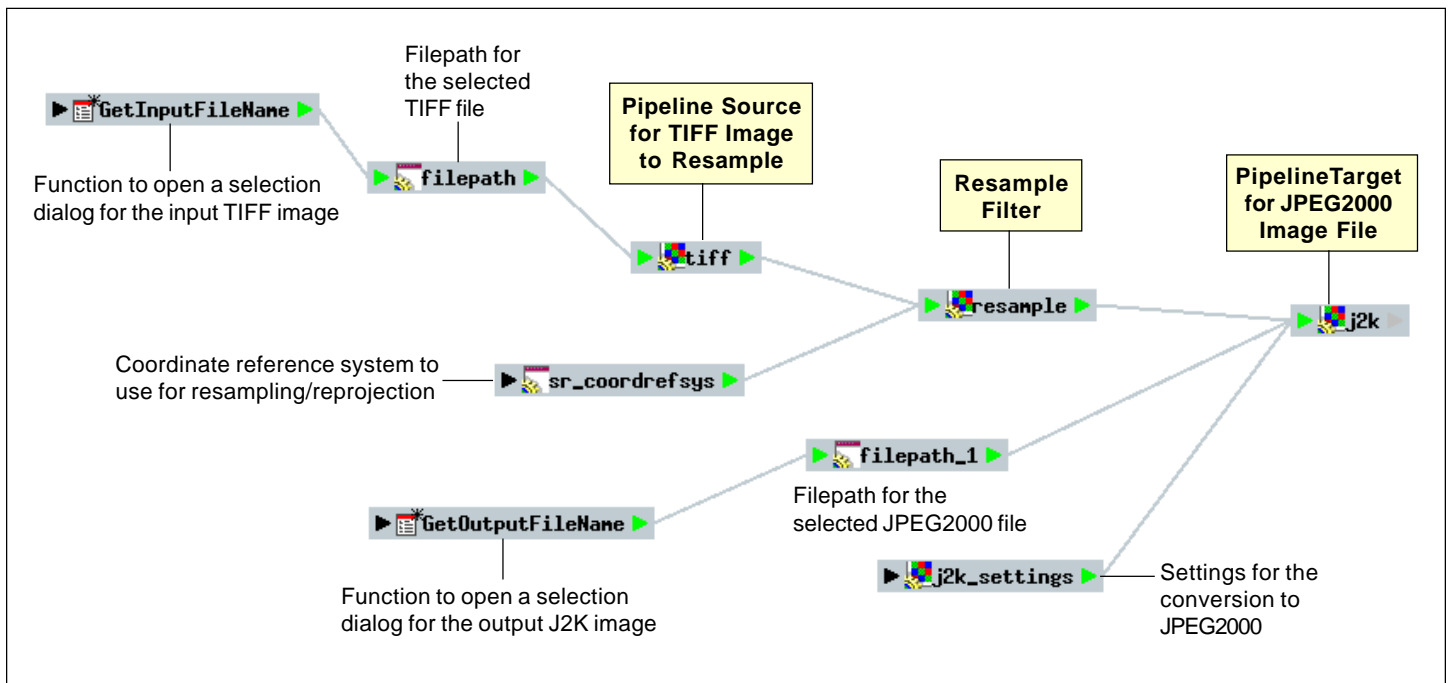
Filepath for the selected TIFF file

GetInputFileName

Function to open a selection dialog for the input TIFF image

filepath

Pipeline Source for TIFF Image to Resample

tiff

Resample Filter

resample

PipelineTarget for JPEG2000 Image File

j2k

Coordinate reference system to use for resampling/reprojection

sr_coordrefsys

filepath_1

Filepath for the selected JPEG2000 file

GetOutputFileName

Function to open a selection dialog for the output J2K image

j2k_settings

Settings for the conversion to JPEG2000